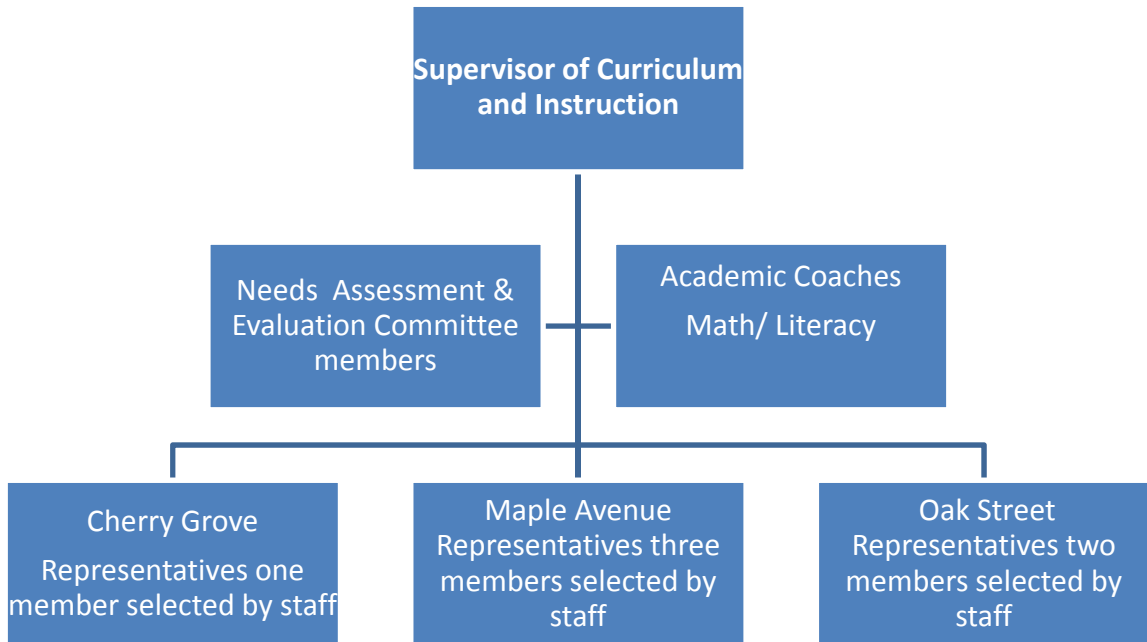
Supervisor of Curriculum and Instruction

Needs Assessment & Evaluation Committee members

Academic Coaches

Math/ Literacy

Cherry Grove

Representatives one member selected by staff

Maple Avenue Representatives three members selected by staff

Oak Street Representatives two members selected by staff